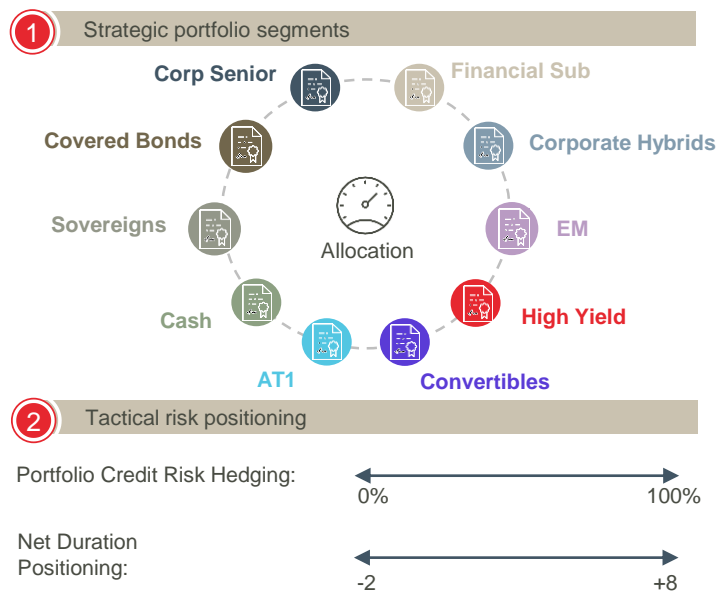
1 Strategic portfolio segments

Corp Senior

Financial Sub

Covered Bonds

Corporate Hybrids

Sovereigns

Allocation

EM

Cash

High Yield

AT1

Convertibles

2 Tactical risk positioning

Portfolio Credit Risk Hedging:

0%

100%

Net Duration Positioning:

-2

+8